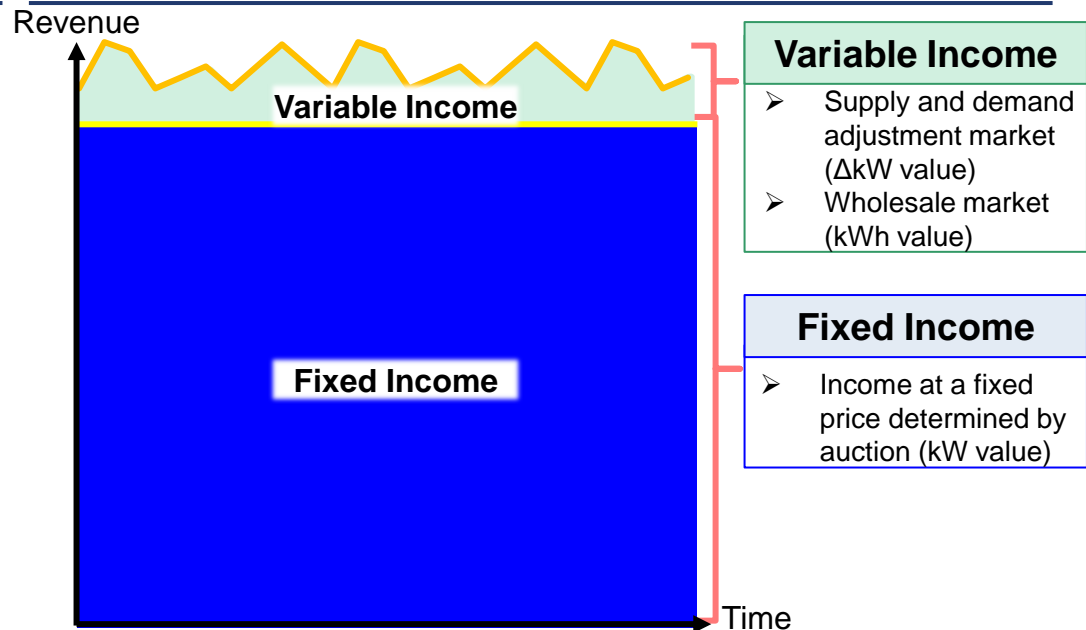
Revenue

Variable Income

Fixed Income

Time

Variable Income

➢ Supply and demand adjustment market (ΔkW value)

➢ Wholesale market (kWh value)

Fixed Income

➢ Income at a fixed price determined by auction (kW value)